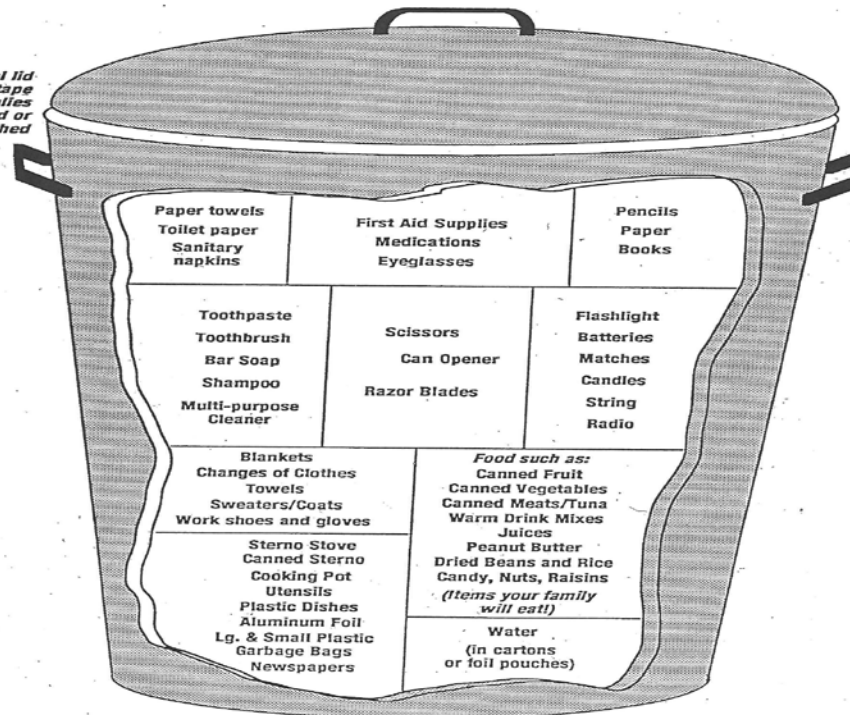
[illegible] lid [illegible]tape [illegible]lies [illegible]d or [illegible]hed

Paper towels
Toilet paper
Sanitary napkins

First Aid Supplies
Medications
Eyeglasses

Pencils
Paper
Books

Toothpaste
Toothbrush
Bar Soap
Shampoo
Multi-purpose Cleaner

Scissors
Can Opener
Razor Blades

Flashlight
Batteries
Matches
Candles
String
Radio

Blankets
Changes of Clothes
Towels
Sweaters/Coats
Work shoes and gloves

Sterno Stove
Canned Sterno
Cooking Pot
Utensils
Plastic Dishes
Aluminum Foil
Lg. & Small Plastic Garbage Bags
Newspapers

Food such as:
Canned Fruit
Canned Vegetables
Canned Meats/Tuna
Warm Drink Mixes
Juices
Peanut Butter
Dried Beans and Rice
Candy, Nuts, Raisins
(Items your family will eat!)

Water
(in cartons or foil pouches)